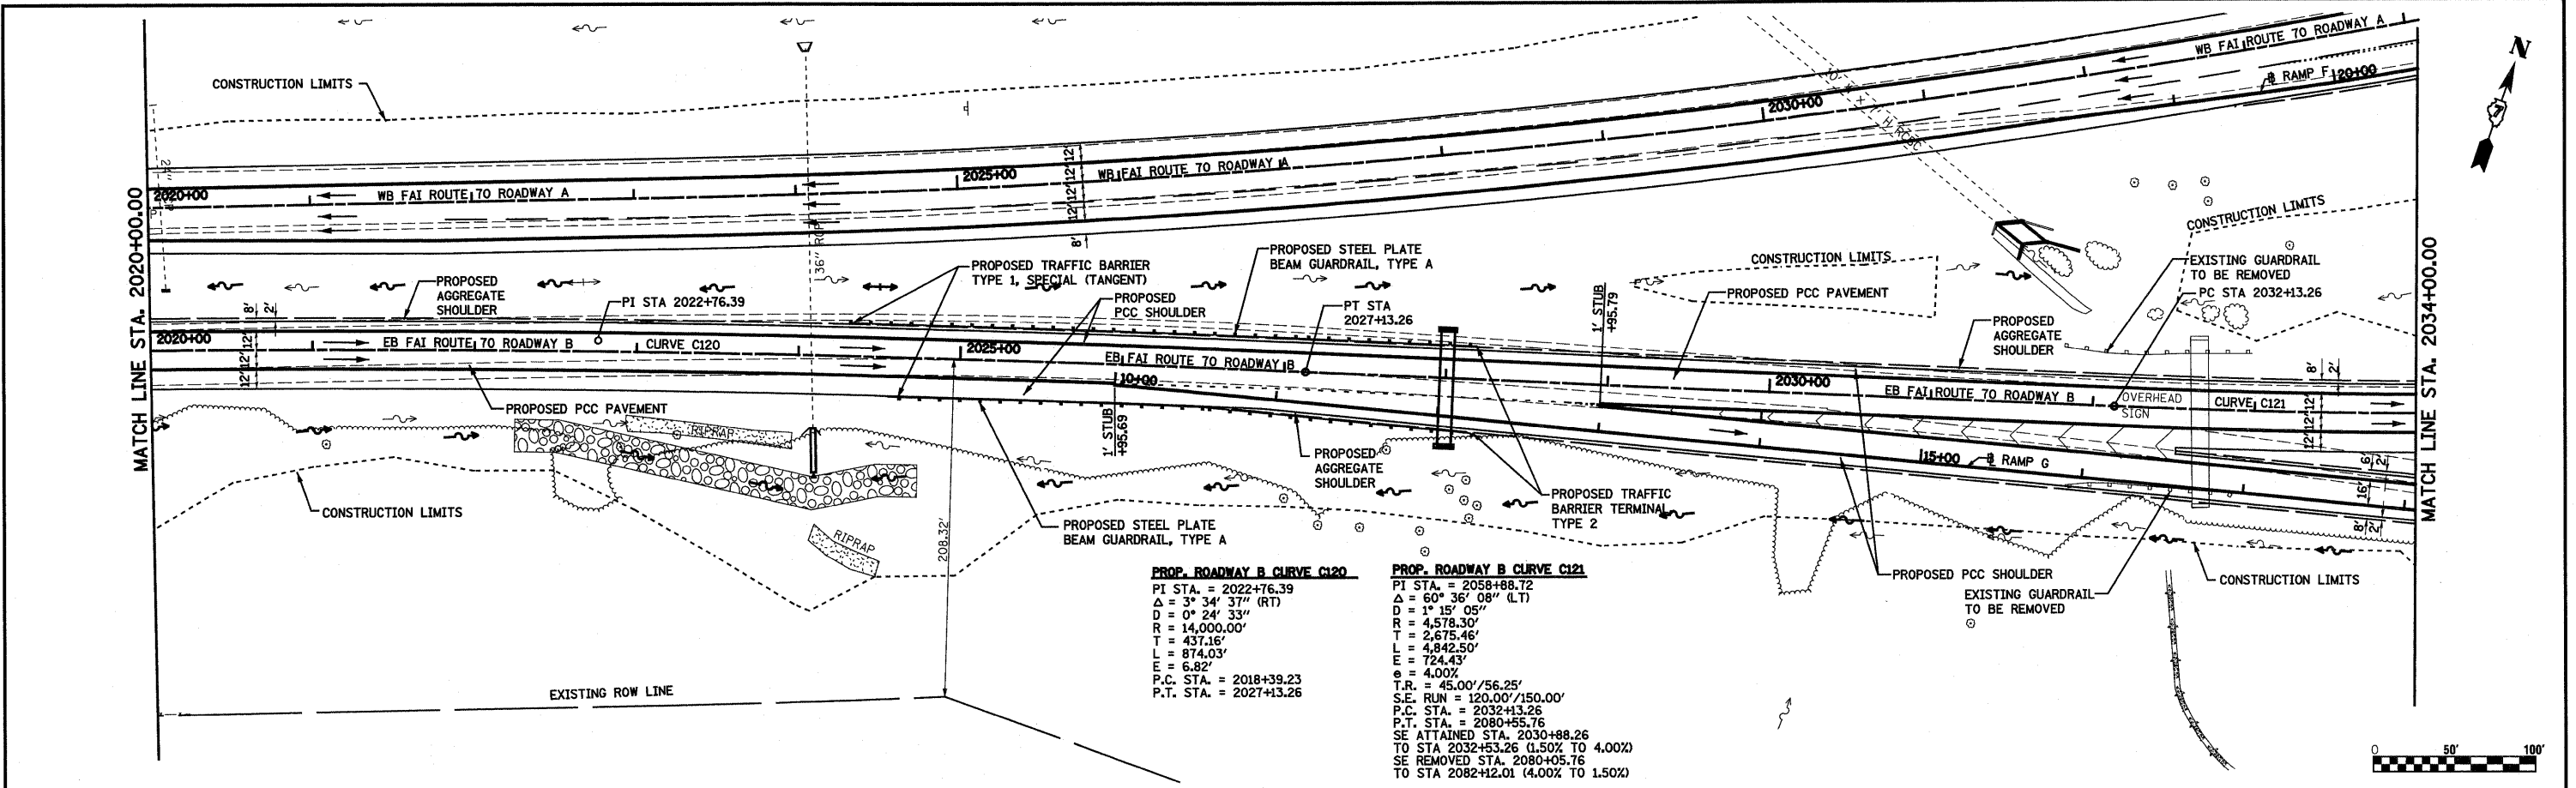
MATCH LINE STA. 2020+00.00

MATCH LINE STA. 2034+00.00

CONSTRUCTION LIMITS

WB FAI ROUTE 70 ROADWAY A

$℄$ RAMP F 120+00

2030+00

2025+00

WB FAI ROUTE 70 ROADWAY A

2020+00

WB FAI ROUTE 70 ROADWAY A

12' 12' 12'

8'

36" RCP

CONSTRUCTION LIMITS

PROPOSED AGGREGATE SHOULDER

PROPOSED TRAFFIC BARRIER TYPE 1, SPECIAL (TANGENT)

PROPOSED STEEL PLATE BEAM GUARDRAIL, TYPE A

CONSTRUCTION LIMITS

EXISTING GUARDRAIL TO BE REMOVED

PC STA 2032+13.26

PI STA 2022+76.39

PROPOSED PCC SHOULDER

PT STA 2027+13.26

1' STUB +95.79

PROPOSED PCC PAVEMENT

PROPOSED AGGREGATE SHOULDER

8' 2'

2020+00

EB FAI ROUTE 70 ROADWAY B

CURVE C120

2025+00

EB FAI ROUTE 70 ROADWAY B

10+00

2030+00

EB FAI ROUTE 70 ROADWAY B

OVERHEAD SIGN

CURVE C121

12' 12' 12'

PROPOSED PCC PAVEMENT

RIPRAP

1' STUB +95.69

PROPOSED AGGREGATE SHOULDER

15+00 $℄$ RAMP G

6' 2'

16'

CONSTRUCTION LIMITS

PROPOSED TRAFFIC BARRIER TERMINAL TYPE 2

8' 2'

PROPOSED STEEL PLATE BEAM GUARDRAIL, TYPE A

RIPRAP

208.32'

PROPOSED PCC SHOULDER

CONSTRUCTION LIMITS

EXISTING GUARDRAIL TO BE REMOVED

PROP. ROADWAY B CURVE C120
PI STA. = 2022+76.39
$\Delta$ = 3° 34' 37" (RT)
D = 0° 24' 33"
R = 14,000.00'
T = 437.16'
L = 874.03'
E = 6.82'
P.C. STA. = 2018+39.23
P.T. STA. = 2027+13.26

PROP. ROADWAY B CURVE C121
PI STA. = 2058+88.72
$\Delta$ = 60° 36' 08" (LT)
D = 1° 15' 05"
R = 4,578.30'
T = 2,675.46'
L = 4,842.50'
E = 724.43'
e = 4.00%
T.R. = 45.00'/56.25'
S.E. RUN = 120.00'/150.00'
P.C. STA. = 2032+13.26
P.T. STA. = 2080+55.76
SE ATTAINED STA. 2030+88.26
TO STA 2032+53.26 (1.50% TO 4.00%)
SE REMOVED STA. 2080+05.76
TO STA 2082+12.01 (4.00% TO 1.50%)

EXISTING ROW LINE

N

0 50' 100'